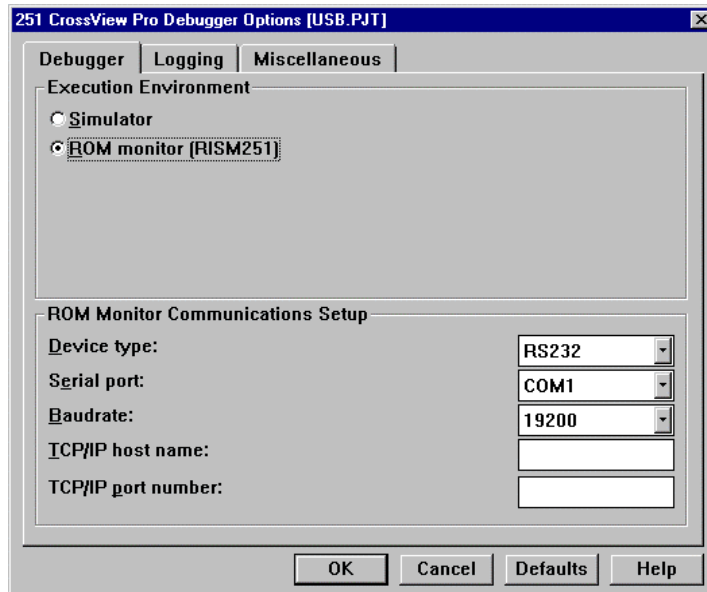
251 CrossView Pro Debugger Options [USB.PJT]

Debugger | Logging | Miscellaneous

Execution Environment

Simulator

ROM monitor (RISM251)

ROM Monitor Communications Setup

Device type: RS232

Serial port: COM1

Baudrate: 19200

TCP/IP host name:

TCP/IP port number:

OK | Cancel | Defaults | Help